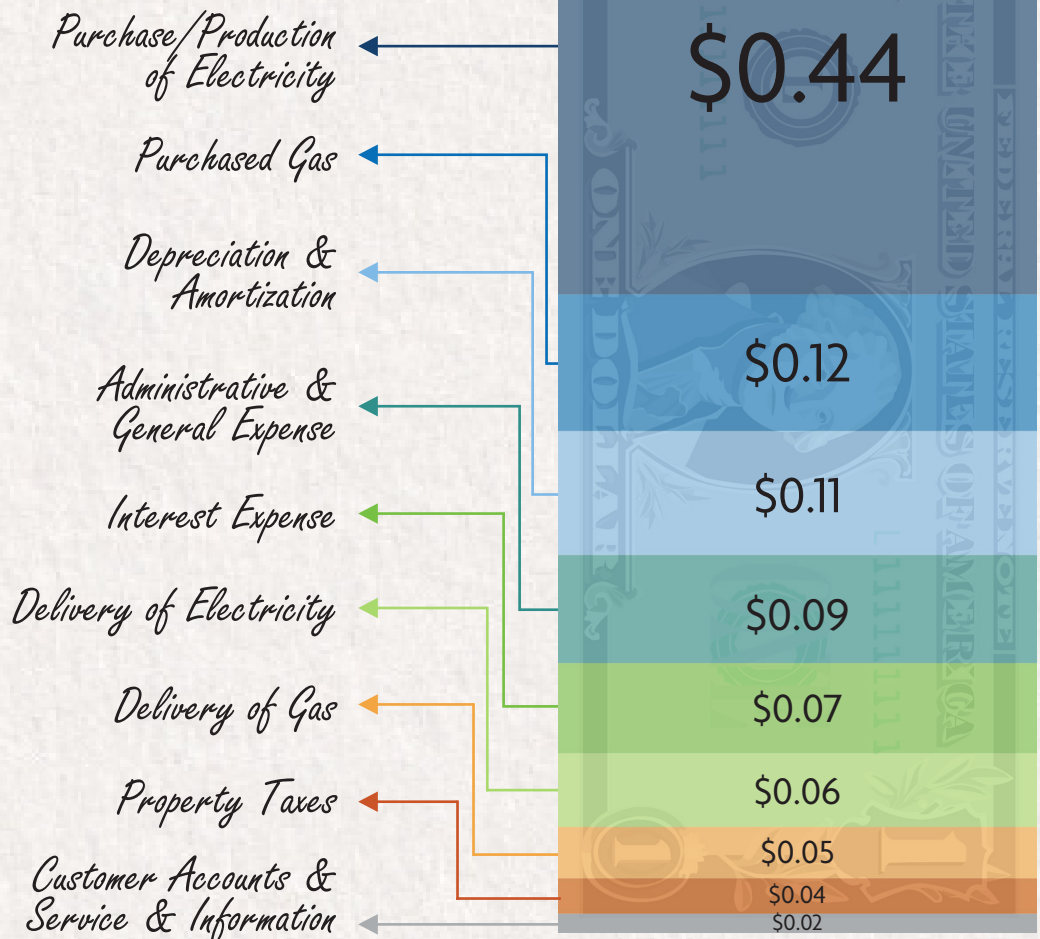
Purchase/Production of Electricity

Purchased Gas

Depreciation & Amortization

Administrative & General Expense

Interest Expense

Delivery of Electricity

Delivery of Gas

Property Taxes

Customer Accounts & Service & Information

$0.44

$0.12

$0.11

$0.09

$0.07

$0.06

$0.05

$0.04

$0.02